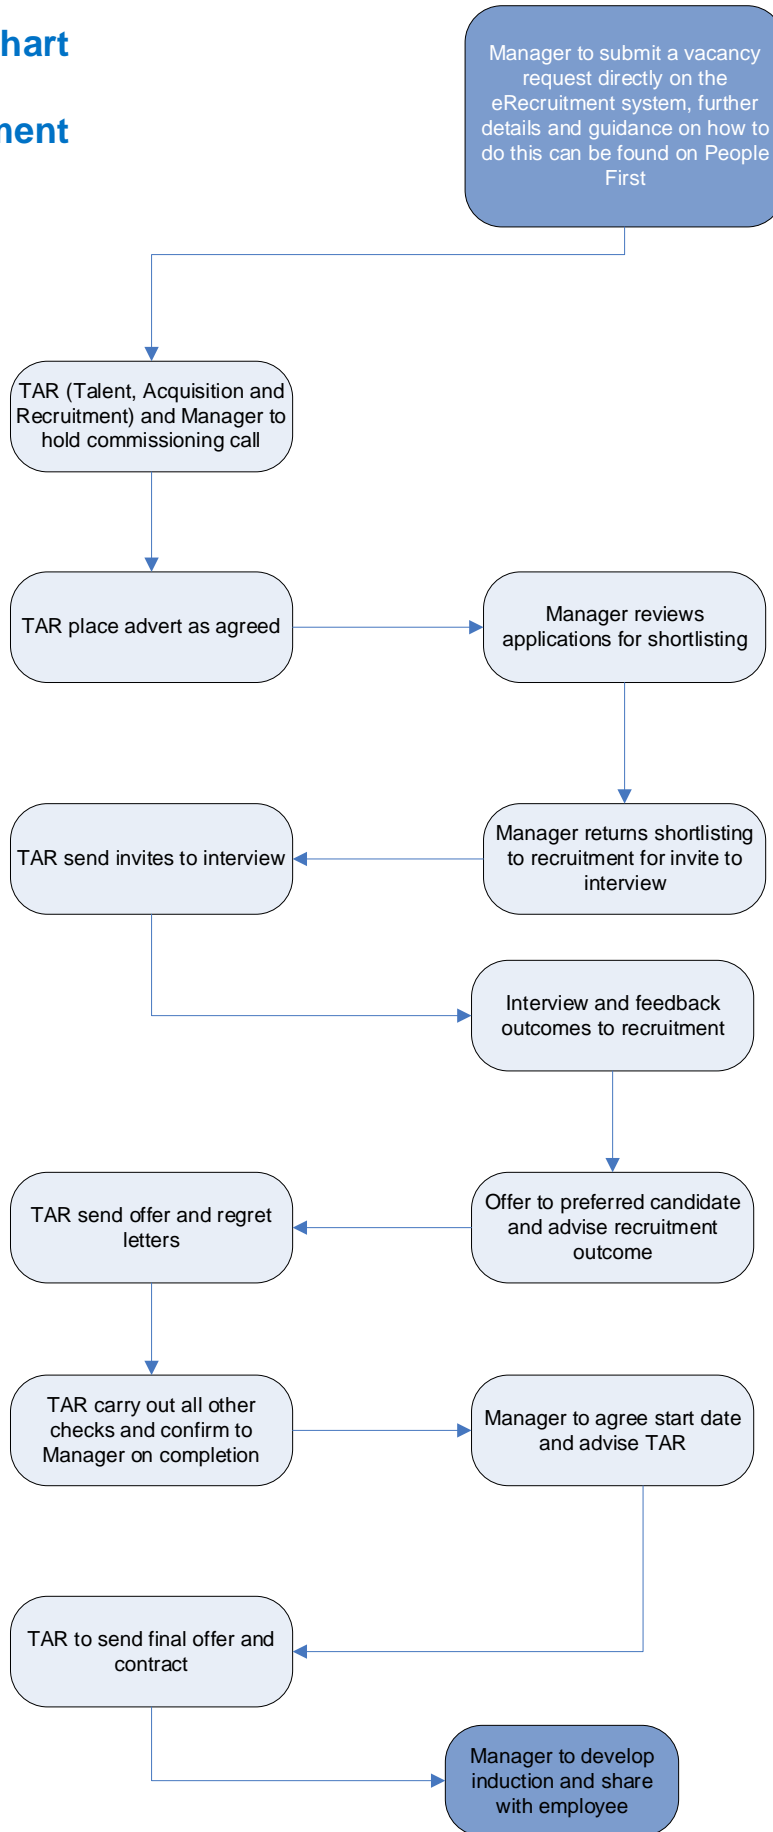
hart

nent

Manager to submit a vacancy request directly on the eRecruitment system, further details and guidance on how to do this can be found on People First

TAR (Talent, Acquisition and Recruitment) and Manager to hold commissioning call

TAR place advert as agreed

Manager reviews applications for shortlisting

Manager returns shortlisting to recruitment for invite to interview

TAR send invites to interview

Interview and feedback outcomes to recruitment

Offer to preferred candidate and advise recruitment outcome

TAR send offer and regret letters

TAR carry out all other checks and confirm to Manager on completion

Manager to agree start date and advise TAR

TAR to send final offer and contract

Manager to develop induction and share with employee